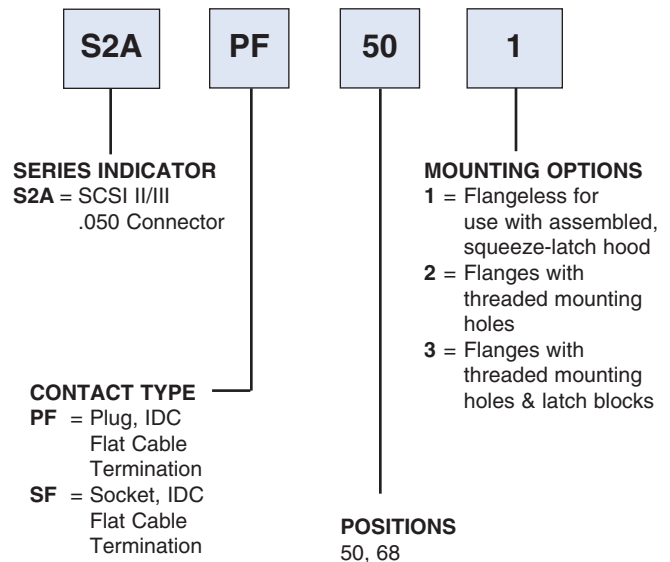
S2A PF 50 1

SERIES INDICATOR
S2A = SCSI II/III .050 Connector

MOUNTING OPTIONS
1 = Flangeless for use with assembled, squeeze-latch hood
2 = Flanges with threaded mounting holes
3 = Flanges with threaded mounting holes & latch blocks

CONTACT TYPE
PF = Plug, IDC Flat Cable Termination
SF = Socket, IDC Flat Cable Termination

POSITIONS
50, 68